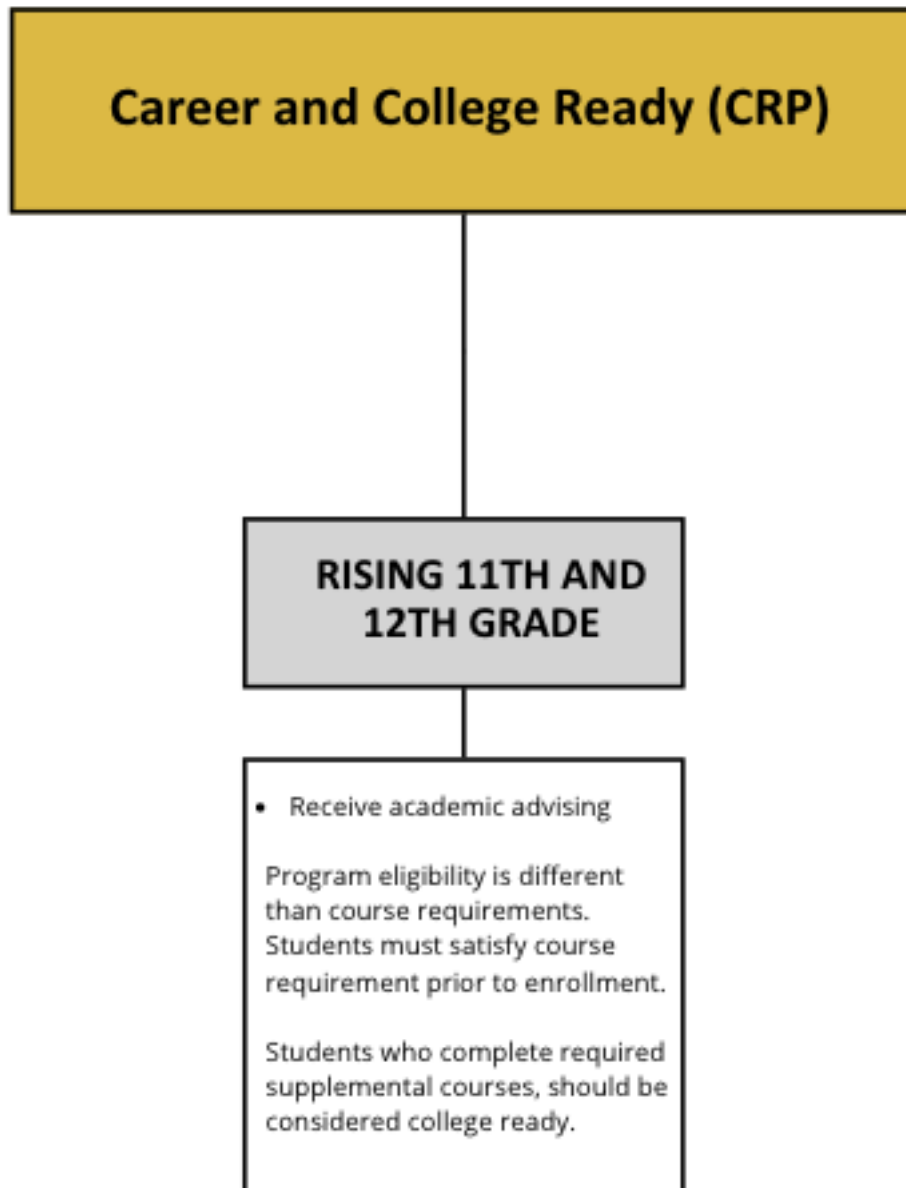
Career and College Ready (CRP)

RISING 11TH AND 12TH GRADE

• Receive academic advising

Program eligibility is different than course requirements. Students must satisfy course requirement prior to enrollment.

Students who complete required supplemental courses, should be considered college ready.